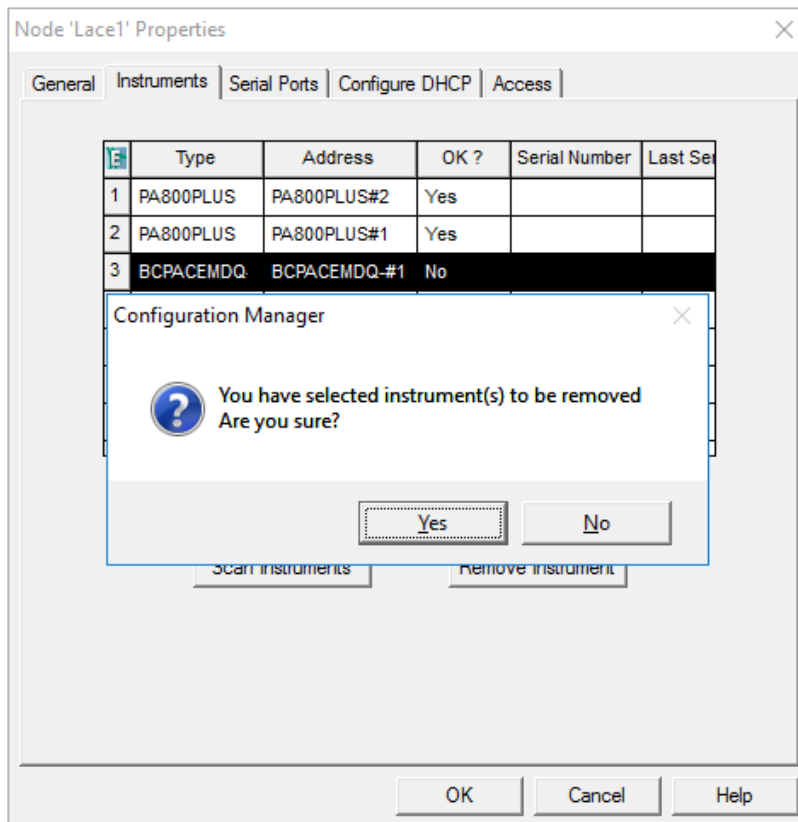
Node 'Lace1' Properties

General | Instruments | Serial Ports | Configure DHCP | Access

| E | Type | Address | OK ? | Serial Number | Last Se |
|---|---|---|---|---|---|
| 1 | PA800PLUS | PA800PLUS#2 | Yes | | |
| 2 | PA800PLUS | PA800PLUS#1 | Yes | | |
| 3 | BCPACEMDQ | BCPACEMDQ-#1 | No | | |

Configuration Manager

You have selected instrument(s) to be removed
Are you sure?

Yes | No

Scan Instruments | Remove Instrument

OK | Cancel | Help